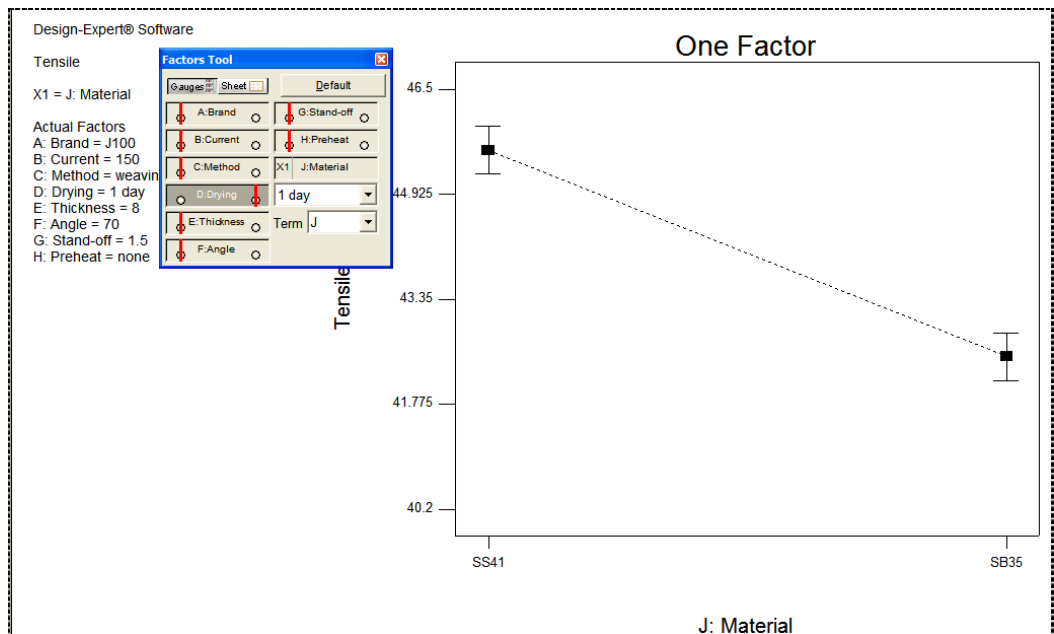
Design-Expert® Software

Tensile

X1 = J: Material

Actual Factors
A: Brand = J100
B: Current = 150
C: Method = weavin
D: Drying = 1 day
E: Thickness = 8
F: Angle = 70
G: Stand-off = 1.5
H: Preheat = none

Factors Tool

Gauges Sheet Default

A:Brand G:Stand-off
B:Current H:Preheat
C:Method X1 J:Material
D:Drying 1 day
E:Thickness Term J
F:Angle

One Factor

46.5
44.925
43.35
41.775
40.2

Tensile

SS41
SB35

J: Material